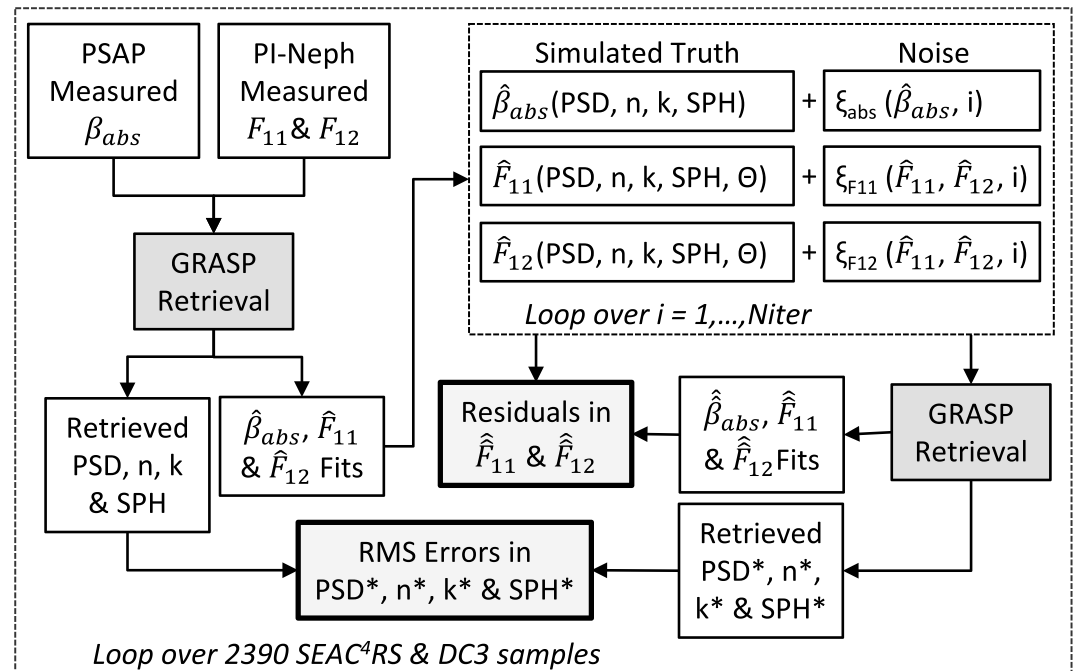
PSAP Measured $\beta_{abs}$

PI-Neph Measured $F_{11}$ & $F_{12}$

GRASP Retrieval

Simulated Truth

Noise

$\hat{\beta}_{abs}$(PSD, n, k, SPH) + $\xi_{abs}$ ($\hat{\beta}_{abs}$, i)

$\hat{F}_{11}$(PSD, n, k, SPH, Θ) + $\xi_{F11}$ ($\hat{F}_{11}$, $\hat{F}_{12}$, i)

$\hat{F}_{12}$(PSD, n, k, SPH, Θ) + $\xi_{F12}$ ($\hat{F}_{11}$, $\hat{F}_{12}$, i)

Loop over i = 1,…,Niter

Retrieved PSD, n, k & SPH

$\hat{\beta}_{abs}$, $\hat{F}_{11}$ & $\hat{F}_{12}$ Fits

Residuals in $\hat{\hat{F}}_{11}$ & $\hat{\hat{F}}_{12}$

$\hat{\hat{\beta}}_{abs}$, $\hat{\hat{F}}_{11}$ & $\hat{\hat{F}}_{12}$Fits

GRASP Retrieval

RMS Errors in PSD*, n*, k* & SPH*

Retrieved PSD*, n*, k* & SPH*

Loop over 2390 SEAC$^4$RS & DC3 samples